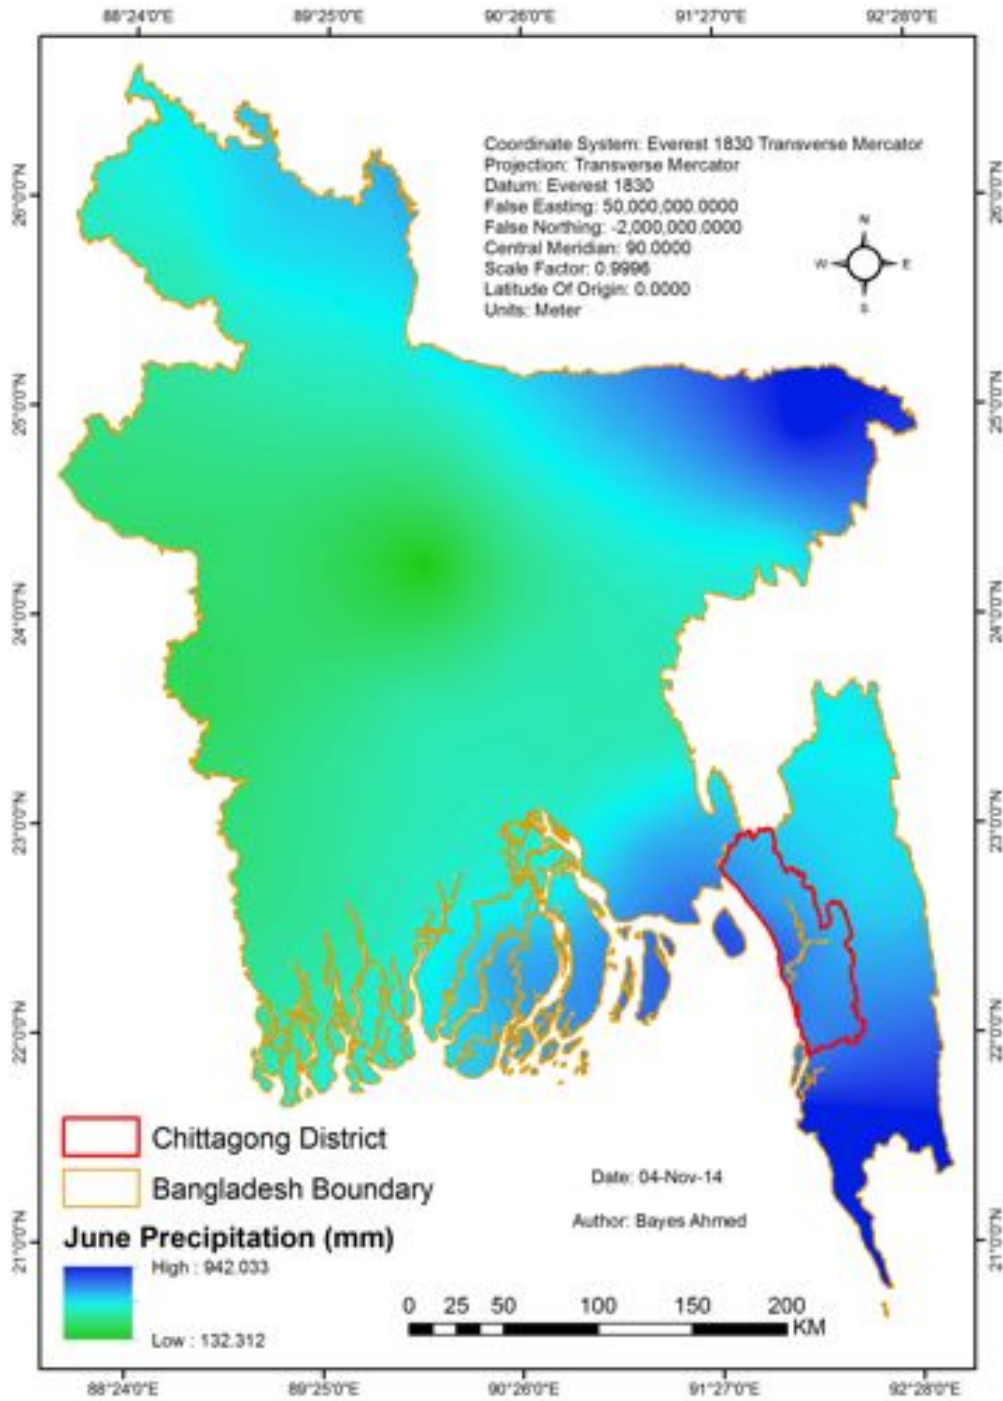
88°24'0"E 89°25'0"E 90°26'0"E 91°27'0"E 92°28'0"E

Coordinate System: Everest 1830 Transverse Mercator
Projection: Transverse Mercator
Datum: Everest 1830
False Easting: 50,000,000.0000
False Northing: -2,000,000.0000
Central Meridian: 90.0000
Scale Factor: 0.9996
Latitude Of Origin: 0.0000
Units: Meter

N
W E
S

26°0'0"N 25°0'0"N 24°0'0"N 23°0'0"N 22°0'0"N 21°0'0"N

26°0'0"N 25°0'0"N 24°0'0"N 23°0'0"N 22°0'0"N 21°0'0"N

Chittagong District
Bangladesh Boundary
June Precipitation (mm)
High : 942.033
Low : 132.312

Date: 04-Nov-14
Author: Bayes Ahmed

0 25 50 100 150 200
KM

88°24'0"E 89°25'0"E 90°26'0"E 91°27'0"E 92°28'0"E